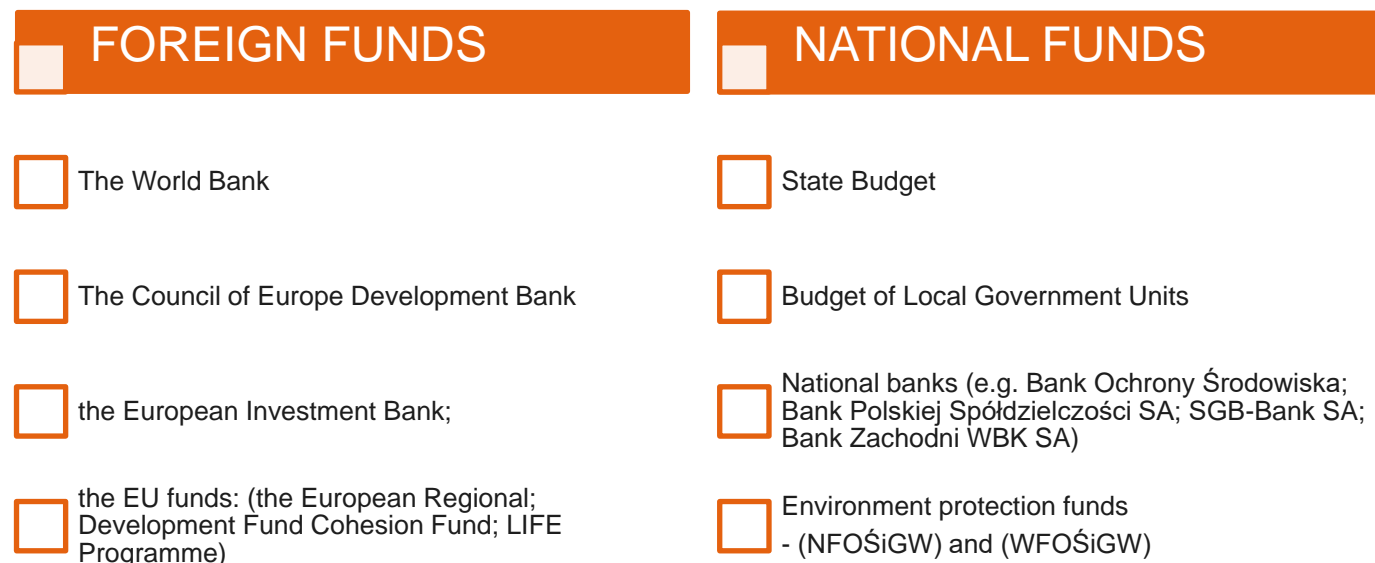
FOREIGN FUNDS

The World Bank

The Council of Europe Development Bank

the European Investment Bank;

the EU funds: (the European Regional; Development Fund Cohesion Fund; LIFE Programme)

NATIONAL FUNDS

State Budget

Budget of Local Government Units

National banks (e.g. Bank Ochrony Środowiska; Bank Polskiej Spółdzielczości SA; SGB-Bank SA; Bank Zachodni WBK SA)

Environment protection funds
- (NFOŚiGW) and (WFOŚiGW)